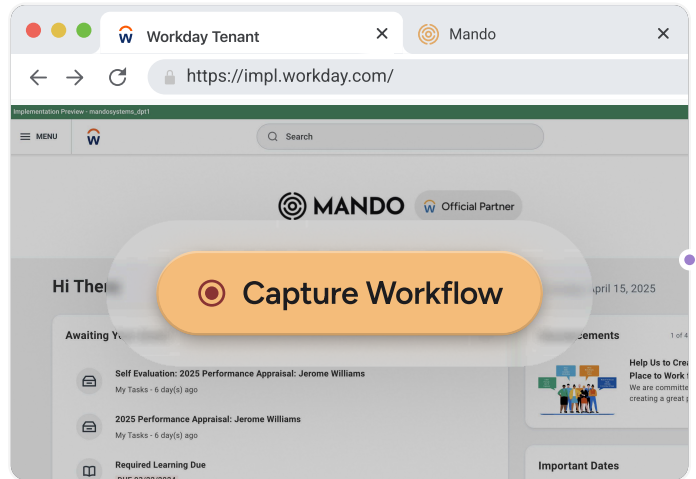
Workday Tenant ✕ Mando ✕

https://impl.workday.com/

Implementation Preview - mandosystems_dpt1

MENU

Search

MANDO Official Partner

Hi Ther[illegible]

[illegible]pril 15, 2025

Capture Workflow

Awaiting Y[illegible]

Self Evaluation: 2025 Performance Appraisal: Jerome Williams
My Tasks - 6 day(s) ago

2025 Performance Appraisal: Jerome Williams
My Tasks - 6 day(s) ago

Required Learning Due
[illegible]

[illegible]ncements

1 of 4

Help Us to Crea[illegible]
Place to Work f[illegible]
We are committe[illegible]
creating a great p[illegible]

Important Dates